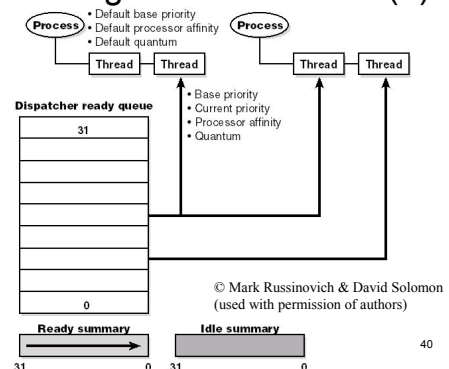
Process
• Default base priority
• Default processor affinity
• Default quantum
Thread
Thread
Process
Thread
Thread

Dispatcher ready queue
• Base priority
• Current priority
• Processor affinity
• Quantum

31
0

© Mark Russinovich & David Solomon (used with permission of authors)

Ready summary
Idle summary
31 0 31 0

40